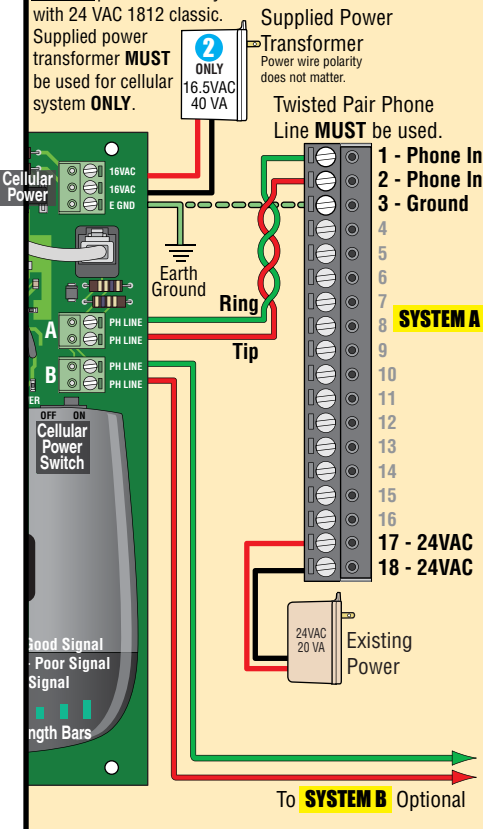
with 24 VAC 1812 classic. Supplied power transformer MUST be used for cellular system ONLY.

Supplied Power Transformer
Power wire polarity does not matter.

2 ONLY
16.5VAC 40 VA

Twisted Pair Phone Line MUST be used.

Cellular Power

16VAC
16VAC
E GND

Earth Ground

Ring

Tip

A
PH LINE
PH LINE

B
PH LINE
PH LINE

OFF ON
Cellular Power Switch

1 - Phone In
2 - Phone In
3 - Ground
4
5
6
7
8 SYSTEM A
9
10
11
12
13
14
15
16
17 - 24VAC
18 - 24VAC

24VAC 20 VA
Existing Power

Good Signal
Poor Signal
Signal

ngth Bars

To SYSTEM B Optional